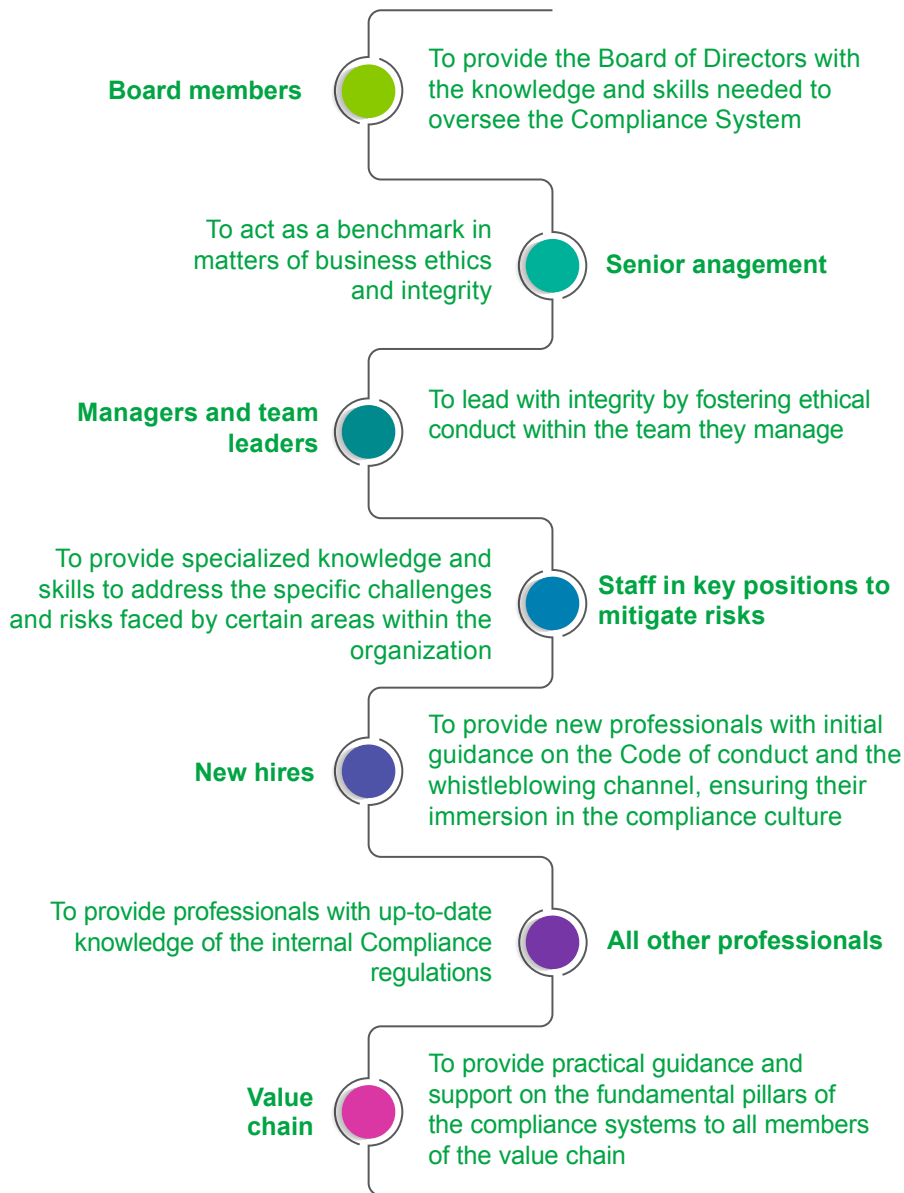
Board members

To provide the Board of Directors with the knowledge and skills needed to oversee the Compliance System

To act as a benchmark in matters of business ethics and integrity

Senior anagement

Managers and team leaders

To lead with integrity by fostering ethical conduct within the team they manage

To provide specialized knowledge and skills to address the specific challenges and risks faced by certain areas within the organization

Staff in key positions to mitigate risks

New hires

To provide new professionals with initial guidance on the Code of conduct and the whistleblowing channel, ensuring their immersion in the compliance culture

To provide professionals with up-to-date knowledge of the internal Compliance regulations

All other professionals

Value chain

To provide practical guidance and support on the fundamental pillars of the compliance systems to all members of the value chain